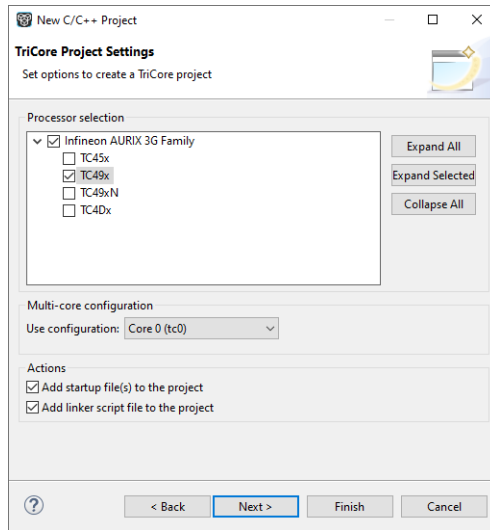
New C/C++ Project

TriCore Project Settings

Set options to create a TriCore project

Processor selection

Infineon AURIX 3G Family

TC45x

TC49x

TC49xN

TC4Dx

Expand All

Expand Selected

Collapse All

Multi-core configuration

Use configuration: Core 0 (tc0)

Actions

Add startup file(s) to the project

Add linker script file to the project

?

< Back

Next >

Finish

Cancel